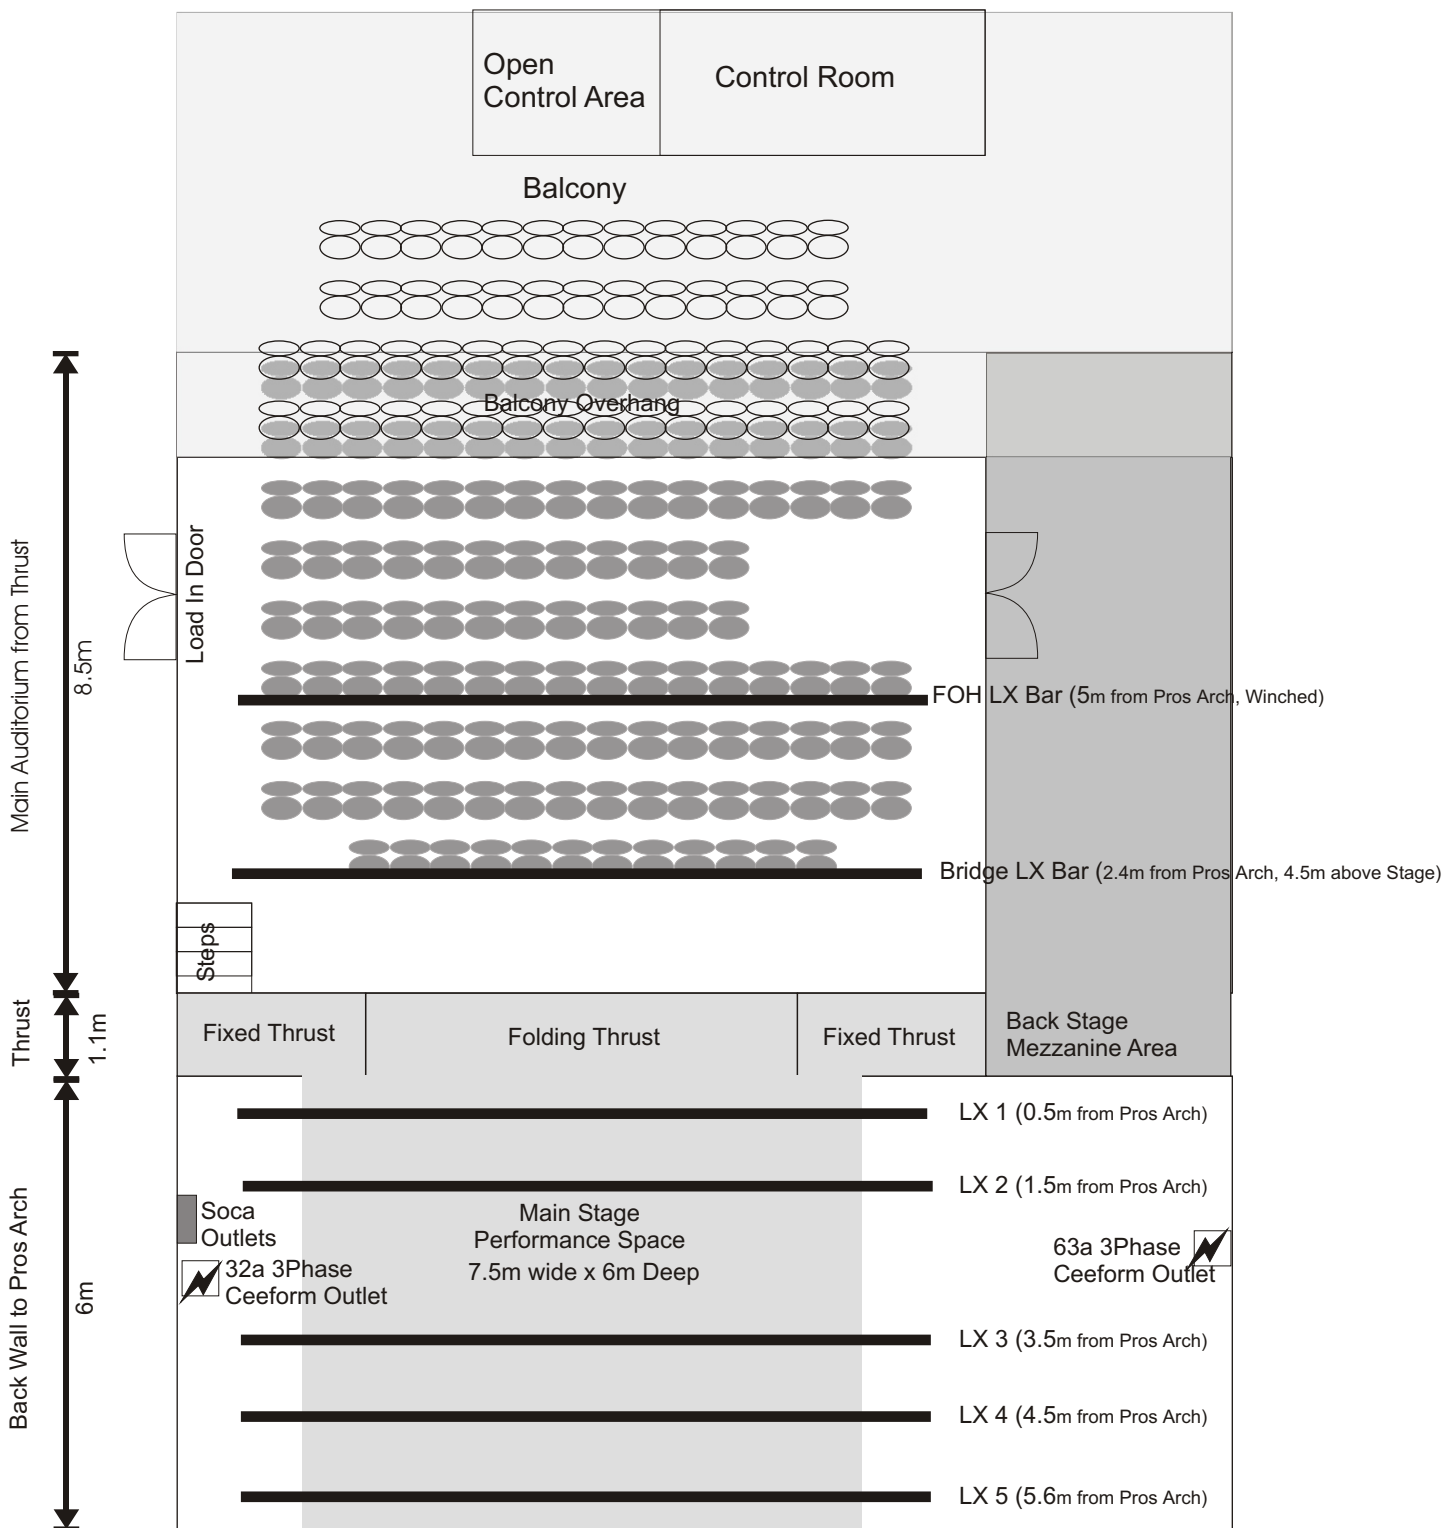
Open Control Area

Control Room

Balcony

Balcony Overhang

Main Auditorium from Thrust

8.5m

Load In Door

FOH LX Bar (5m from Pros Arch, Winched)

Bridge LX Bar (2.4m from Pros Arch, 4.5m above Stage)

Steps

Thrust

1.1m

Fixed Thrust

Folding Thrust

Fixed Thrust

Back Stage Mezzanine Area

Back Wall to Pros Arch

6m

LX 1 (0.5m from Pros Arch)

LX 2 (1.5m from Pros Arch)

Soca Outlets

32a 3Phase Ceeform Outlet

Main Stage Performance Space 7.5m wide x 6m Deep

63a 3Phase Ceeform Outlet

LX 3 (3.5m from Pros Arch)

LX 4 (4.5m from Pros Arch)

LX 5 (5.6m from Pros Arch)